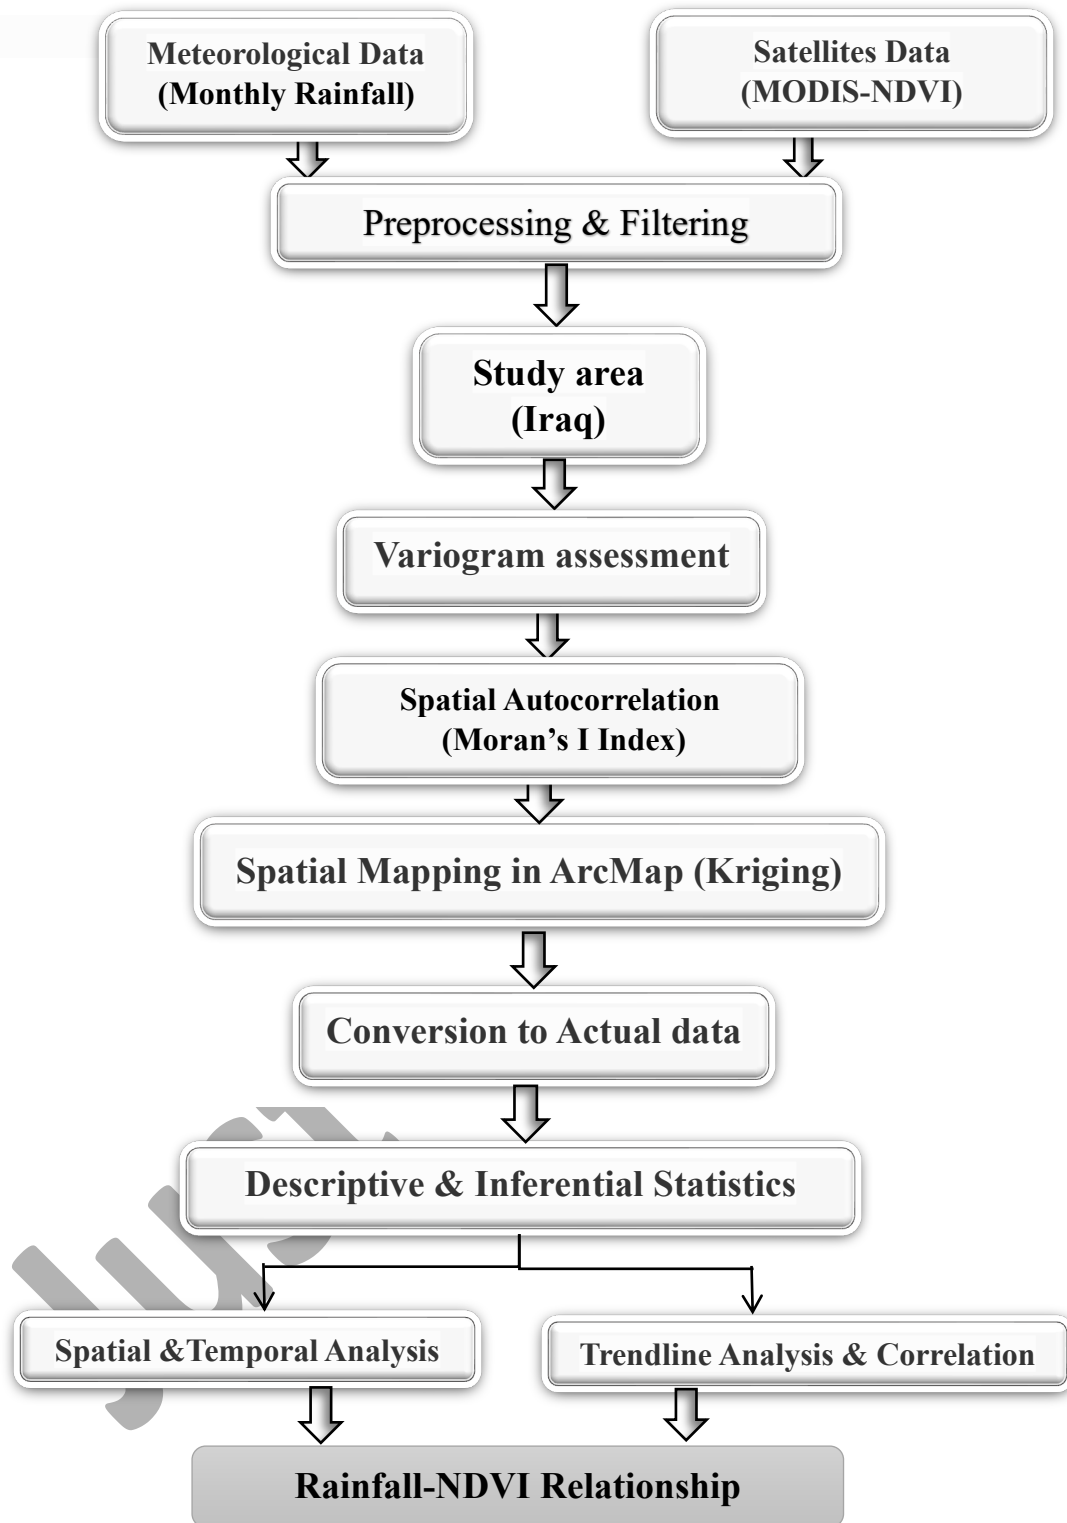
Meteorological Data
(Monthly Rainfall)

Satellites Data
(MODIS-NDVI)

Preprocessing & Filtering

Study area
(Iraq)

Variogram assessment

Spatial Autocorrelation
(Moran's I Index)

Spatial Mapping in ArcMap (Kriging)

Conversion to Actual data

Descriptive & Inferential Statistics

Spatial &Temporal Analysis

Trendline Analysis & Correlation

Rainfall-NDVI Relationship